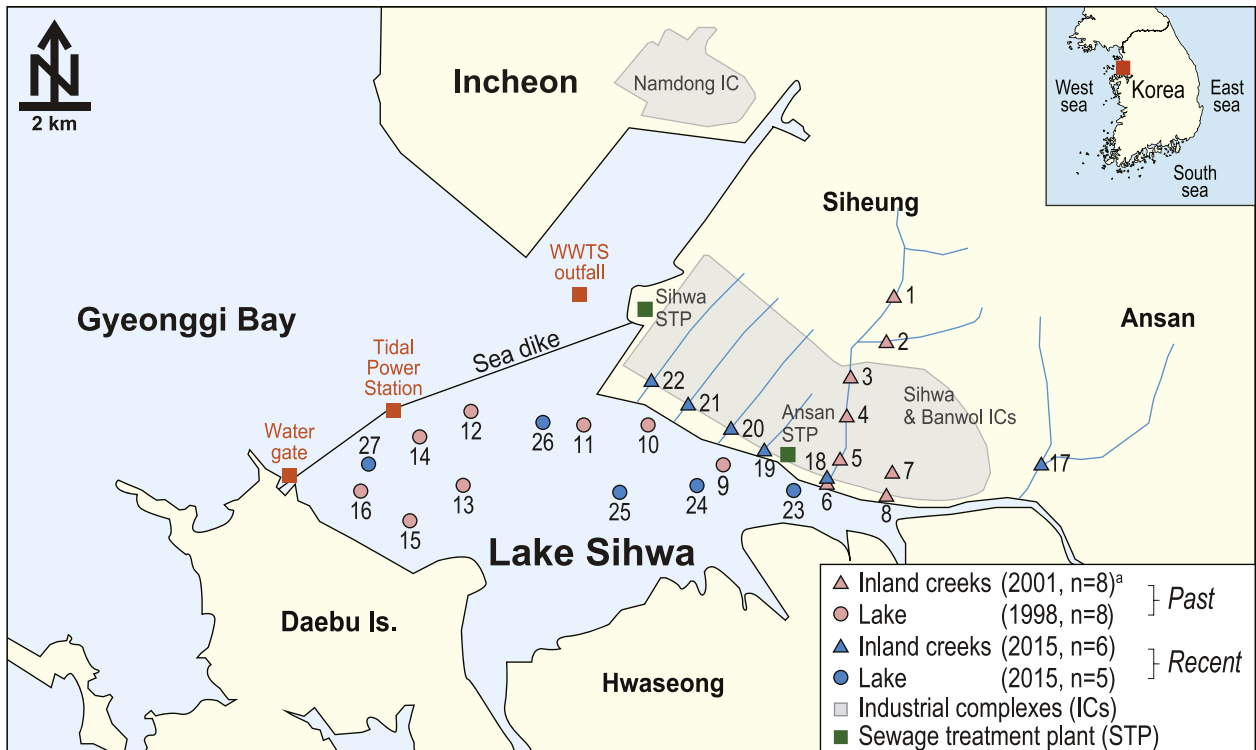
N
2 km

Incheon
Namdong IC

West sea
Korea
East sea
South sea

Siheung

WWTS outfall
Sihwa STP

Gyeonggi Bay

Ansan

Tidal Power Station
Sea dike

Water gate

1
2
3
4
5
6
7
8
9
10
11
12
13
14
15
16
17
18
19
20
21
22
23
24
25
26
27

Ansan STP
Sihwa & Banwol ICs

Lake Sihwa

Daebu Is.

Hwaseong

Inland creeks (2001, n=8)$^a$
Lake (1998, n=8)
Past
Inland creeks (2015, n=6)
Lake (2015, n=5)
Recent
Industrial complexes (ICs)
Sewage treatment plant (STP)